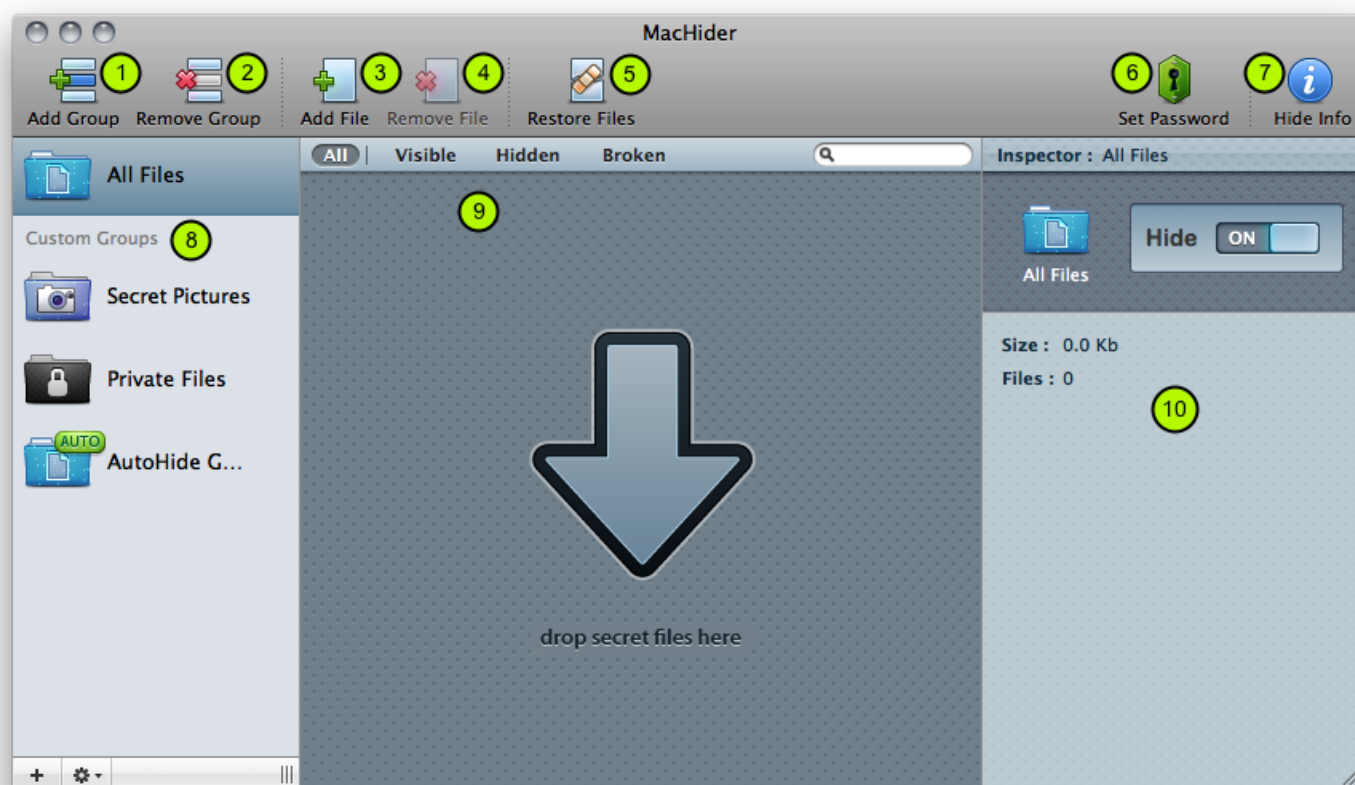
MacHider

1 Add Group
2 Remove Group
3 Add File
4 Remove File
5 Restore Files
6 Set Password
7 Hide Info

All Files

Custom Groups 8

Secret Pictures

Private Files

AUTO
AutoHide G...

+

All | Visible Hidden Broken

9

drop secret files here

Inspector : All Files

All Files

Hide ON

Size : 0.0 Kb

Files : 0

10